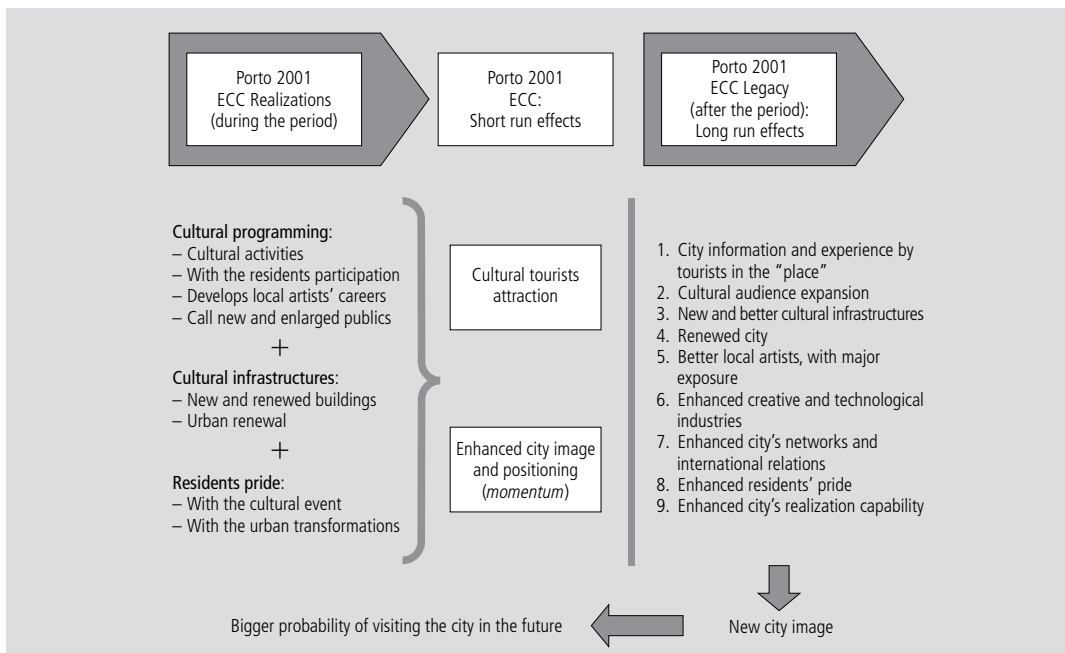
Porto 2001
ECC Realizations
(during the period)

Porto 2001
ECC:
Short run effects

Porto 2001
ECC Legacy
(after the period):
Long run effects

Cultural programming:
– Cultural activities
– With the residents participation
– Develops local artists' careers
– Call new and enlarged publics

+

Cultural infrastructures:
– New and renewed buildings
– Urban renewal

+

Residents pride:
– With the cultural event
– With the urban transformations

Cultural tourists attraction

Enhanced city image and positioning (*momentum*)

1. City information and experience by tourists in the "place"
2. Cultural audience expansion
3. New and better cultural infrastructures
4. Renewed city
5. Better local artists, with major exposure
6. Enhanced creative and technological industries
7. Enhanced city's networks and international relations
8. Enhanced residents' pride
9. Enhanced city's realization capability

New city image

Bigger probability of visiting the city in the future